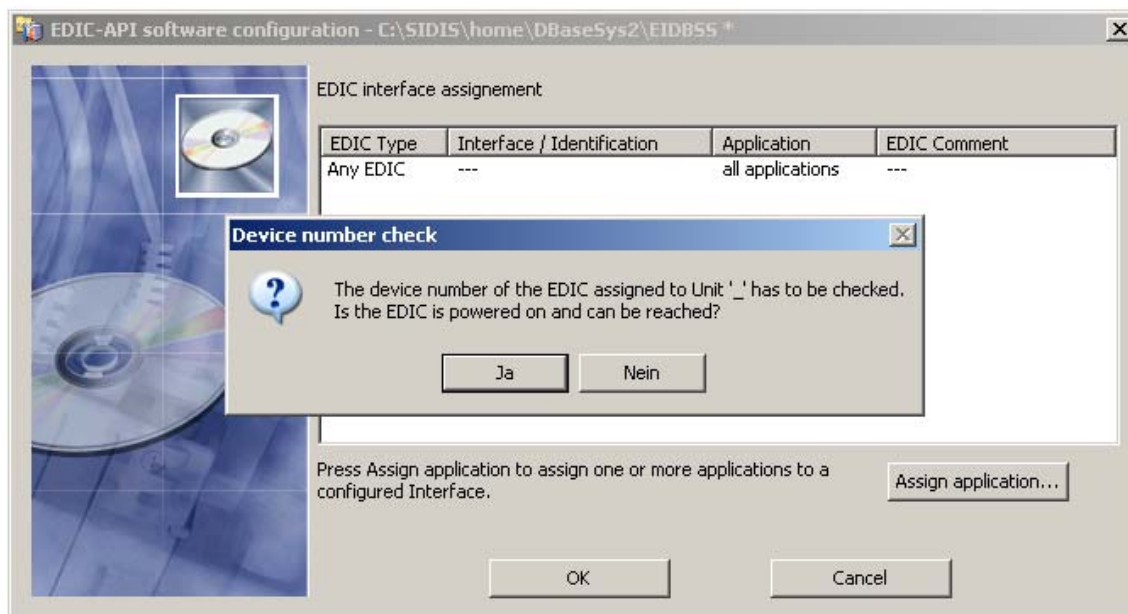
EDIC-API software configuration - C:\SIDIS\home\DBaseSys2\EIDBSS *

EDIC interface assignement

| EDIC Type | Interface / Identification | Application | EDIC Comment |
|---|---|---|---|
| Any EDIC | --- | all applications | --- |

Device number check

The device number of the EDIC assigned to Unit '_' has to be checked. Is the EDIC is powered on and can be reached?

Ja Nein

Press Assign application to assign one or more applications to a configured Interface.

Assign application...

OK Cancel